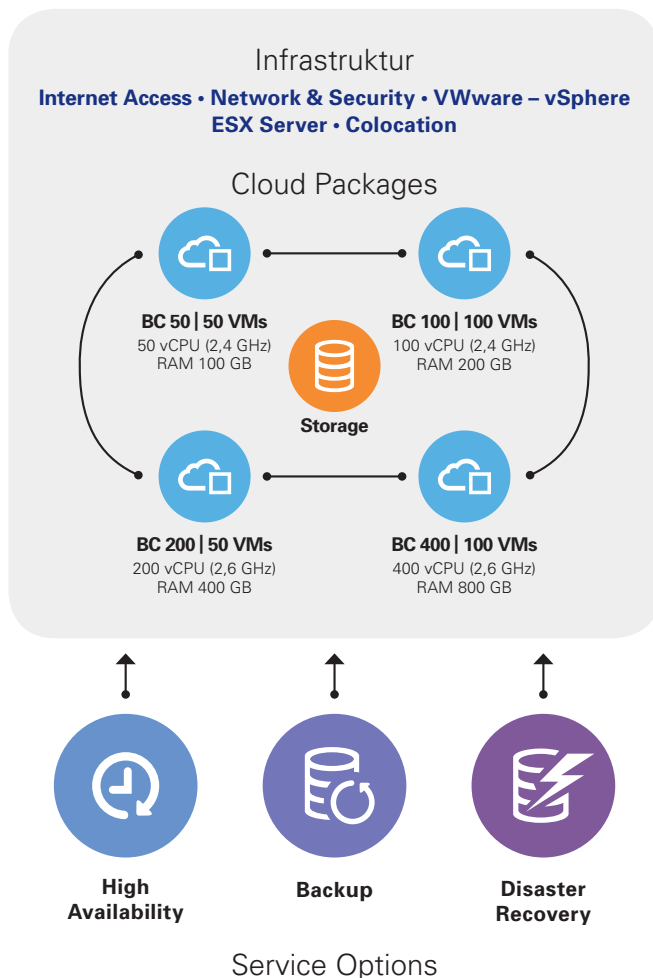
Infrastruktur

Internet Access • Network & Security • VWware – vSphere ESX Server • Colocation

Cloud Packages

BC 50 | 50 VMs
50 vCPU (2,4 GHz)
RAM 100 GB

BC 100 | 100 VMs
100 vCPU (2,4 GHz)
RAM 200 GB

Storage

BC 200 | 50 VMs
200 vCPU (2,6 GHz)
RAM 400 GB

BC 400 | 100 VMs
400 vCPU (2,6 GHz)
RAM 800 GB

High Availability

Backup

Disaster Recovery

Service Options